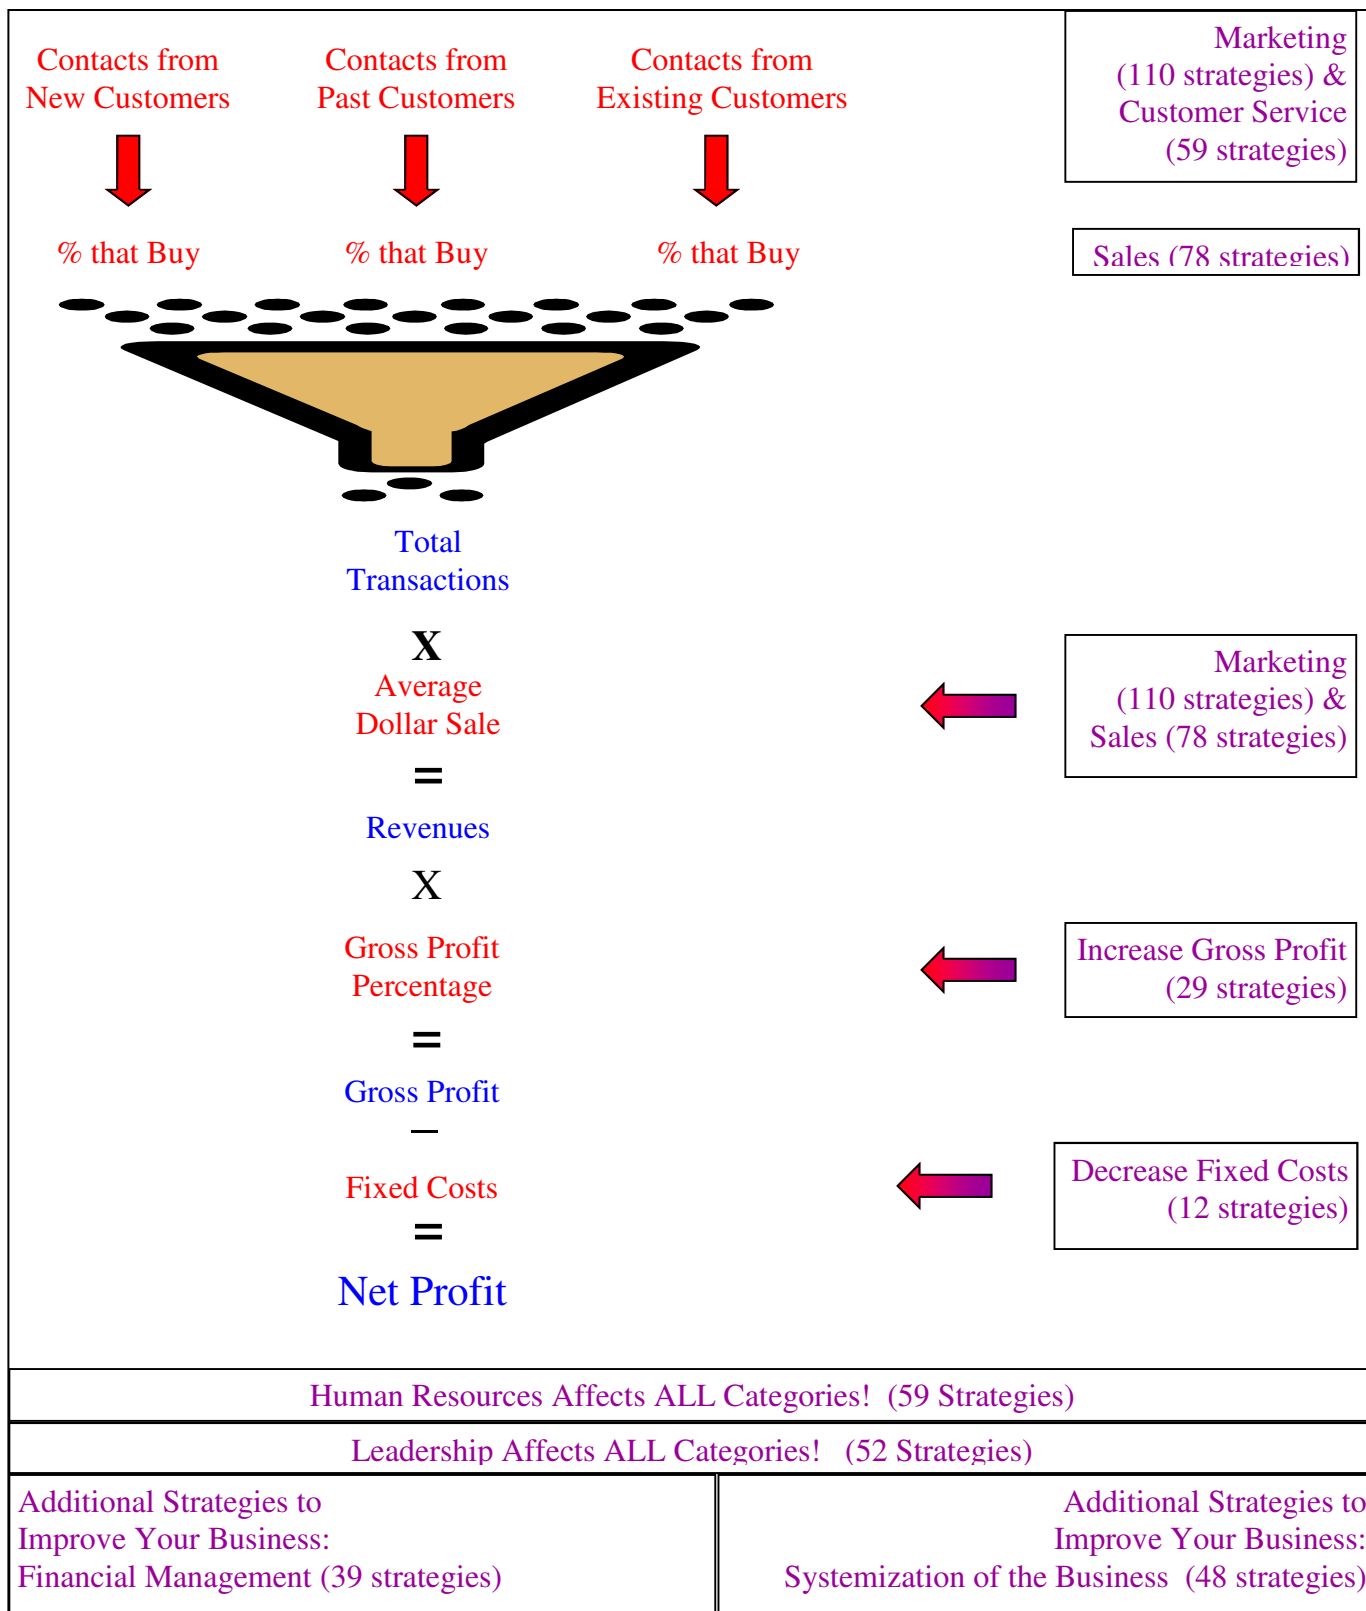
Contacts from New Customers

Contacts from Past Customers

Contacts from Existing Customers

Marketing (110 strategies) & Customer Service (59 strategies)

% that Buy

% that Buy

% that Buy

Sales (78 strategies)

Total Transactions

X

Average Dollar Sale

Marketing (110 strategies) & Sales (78 strategies)

=

Revenues

X

Gross Profit Percentage

Increase Gross Profit (29 strategies)

=

Gross Profit

–

Fixed Costs

Decrease Fixed Costs (12 strategies)

=

Net Profit

Human Resources Affects ALL Categories! (59 Strategies)

Leadership Affects ALL Categories! (52 Strategies)

Additional Strategies to Improve Your Business: Financial Management (39 strategies)

Additional Strategies to Improve Your Business: Systemization of the Business (48 strategies)